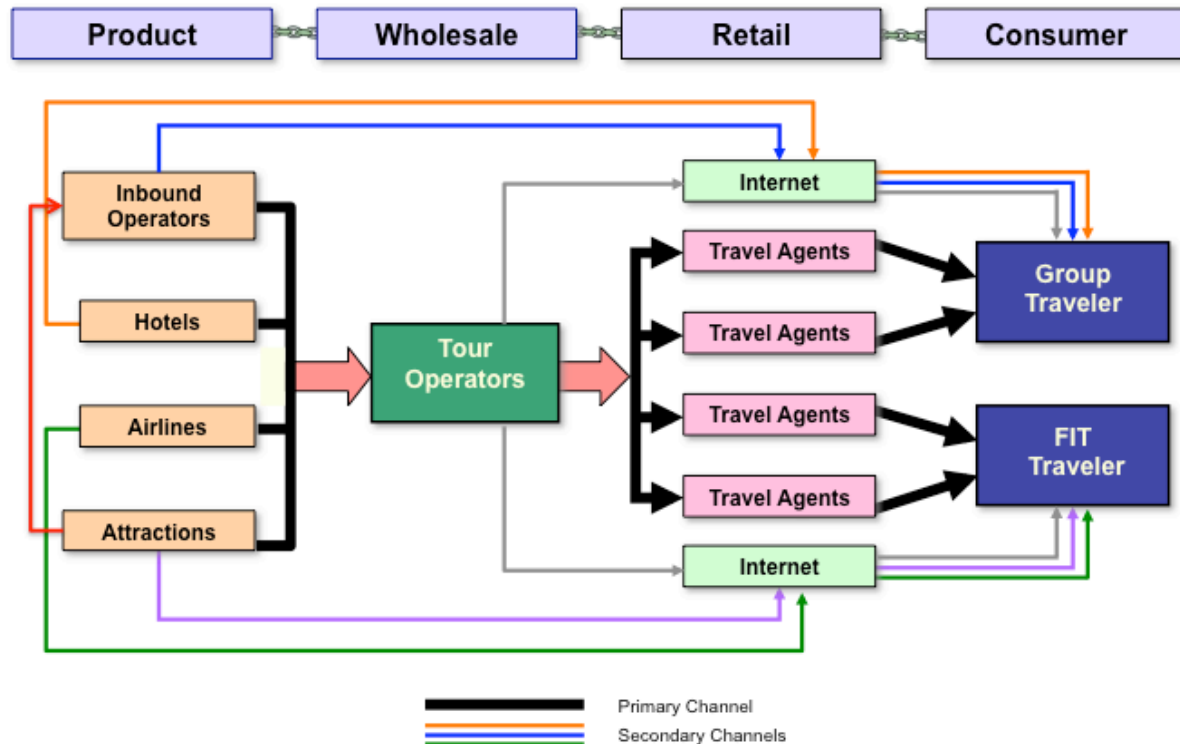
Product

Wholesale

Retail

Consumer

Inbound Operators

Hotels

Airlines

Attractions

Tour Operators

Internet

Travel Agents

Travel Agents

Travel Agents

Travel Agents

Internet

Group Traveler

FIT Traveler

Primary Channel

Secondary Channels